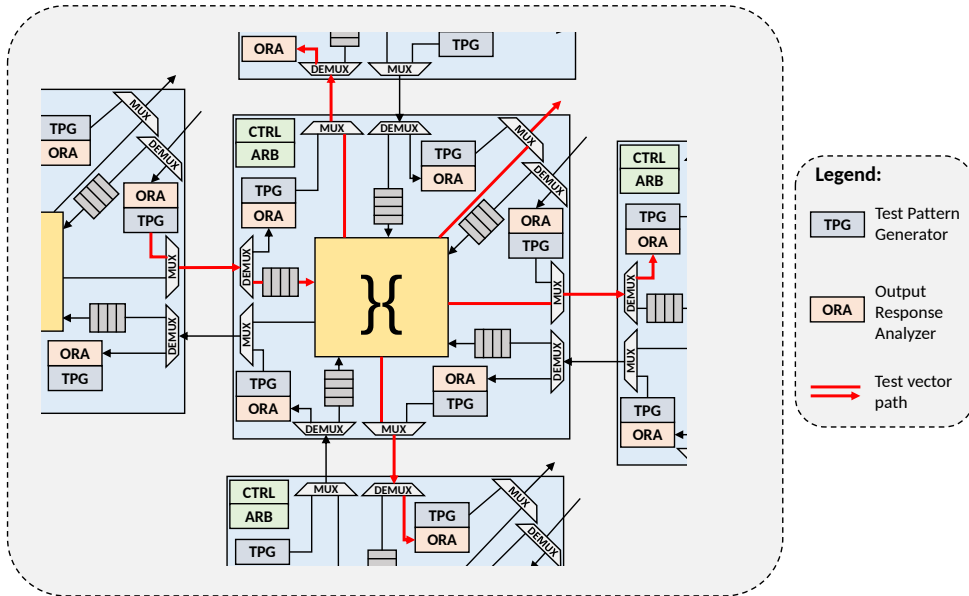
ORA
DEMUX
MUX
TPG

TPG
ORA
MUX
DEMUX
ORA
TPG
MUX
DEMUX
ORA
TPG

CTRL
ARB
MUX
DEMUX
TPG
ORA
MUX
DEMUX
TPG
ORA
DEMUX
MUX
ORA
TPG
MUX
DEMUX
TPG
ORA
ORA
TPG
DEMUX
MUX

CTRL
ARB
TPG
ORA
DEMUX
MUX
TPG
ORA

CTRL
ARB
MUX
DEMUX
TPG
ORA
MUX
DEMUX
TPG

Legend:
TPG Test Pattern Generator
ORA Output Response Analyzer
Test vector path